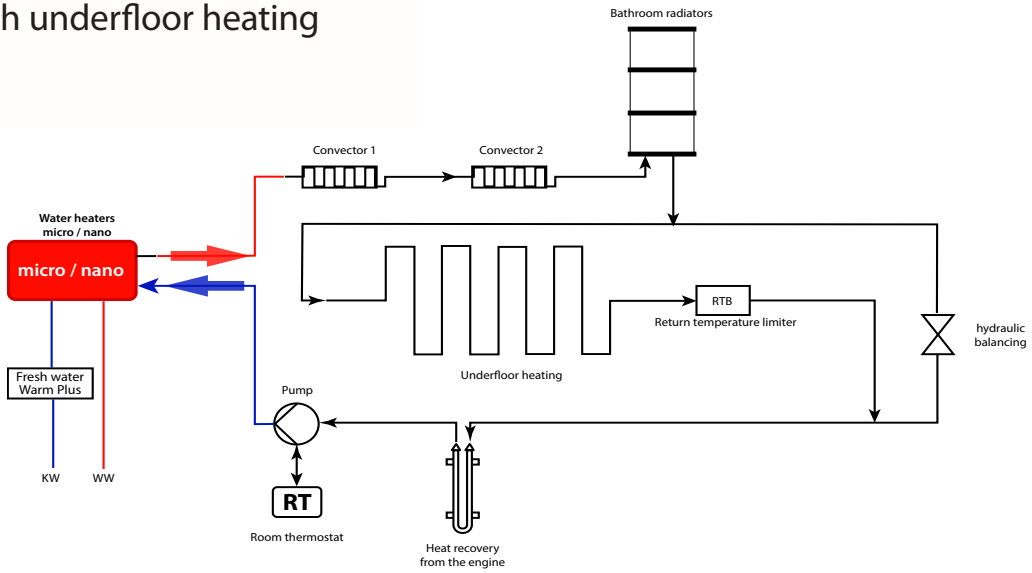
h underfloor heating

Bathroom radiators

Convector 1

Convector 2

Water heaters micro / nano

micro / nano

RTB

Return temperature limiter

hydraulic balancing

Underfloor heating

Fresh water Warm Plus

Pump

KW

WW

RT

Room thermostat

Heat recovery from the engine